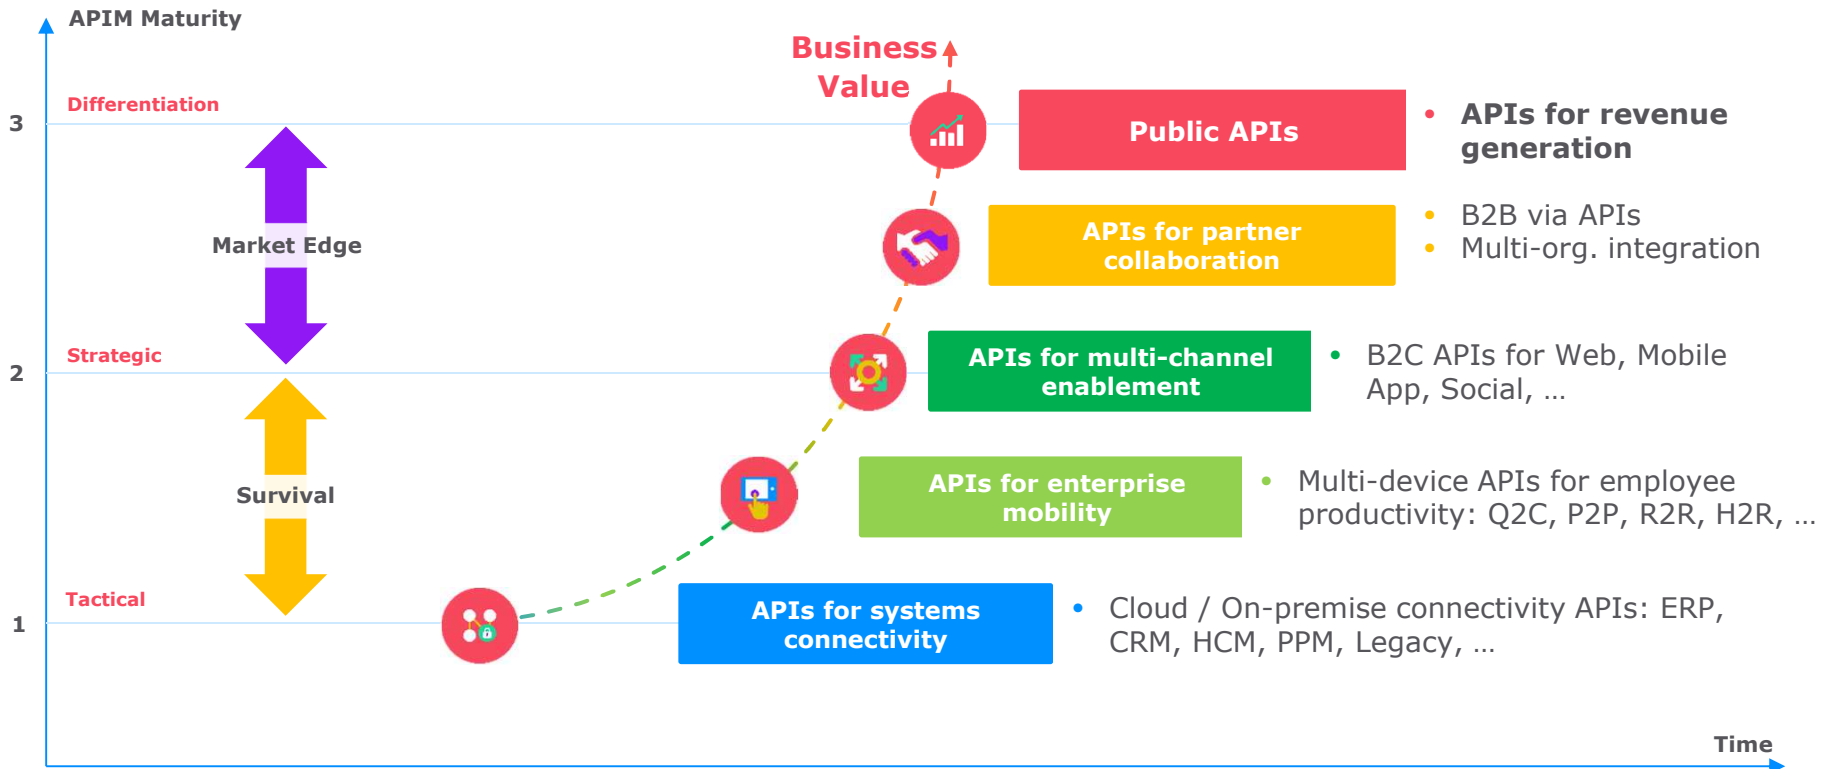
APIM Maturity

Business Value

Differentiation

3

Public APIs

• APIs for revenue generation

Market Edge

APIs for partner collaboration

• B2B via APIs
• Multi-org. integration

Strategic

2

APIs for multi-channel enablement

• B2C APIs for Web, Mobile App, Social, …

Survival

APIs for enterprise mobility

• Multi-device APIs for employee productivity: Q2C, P2P, R2R, H2R, …

Tactical

1

APIs for systems connectivity

• Cloud / On-premise connectivity APIs: ERP, CRM, HCM, PPM, Legacy, …

Time